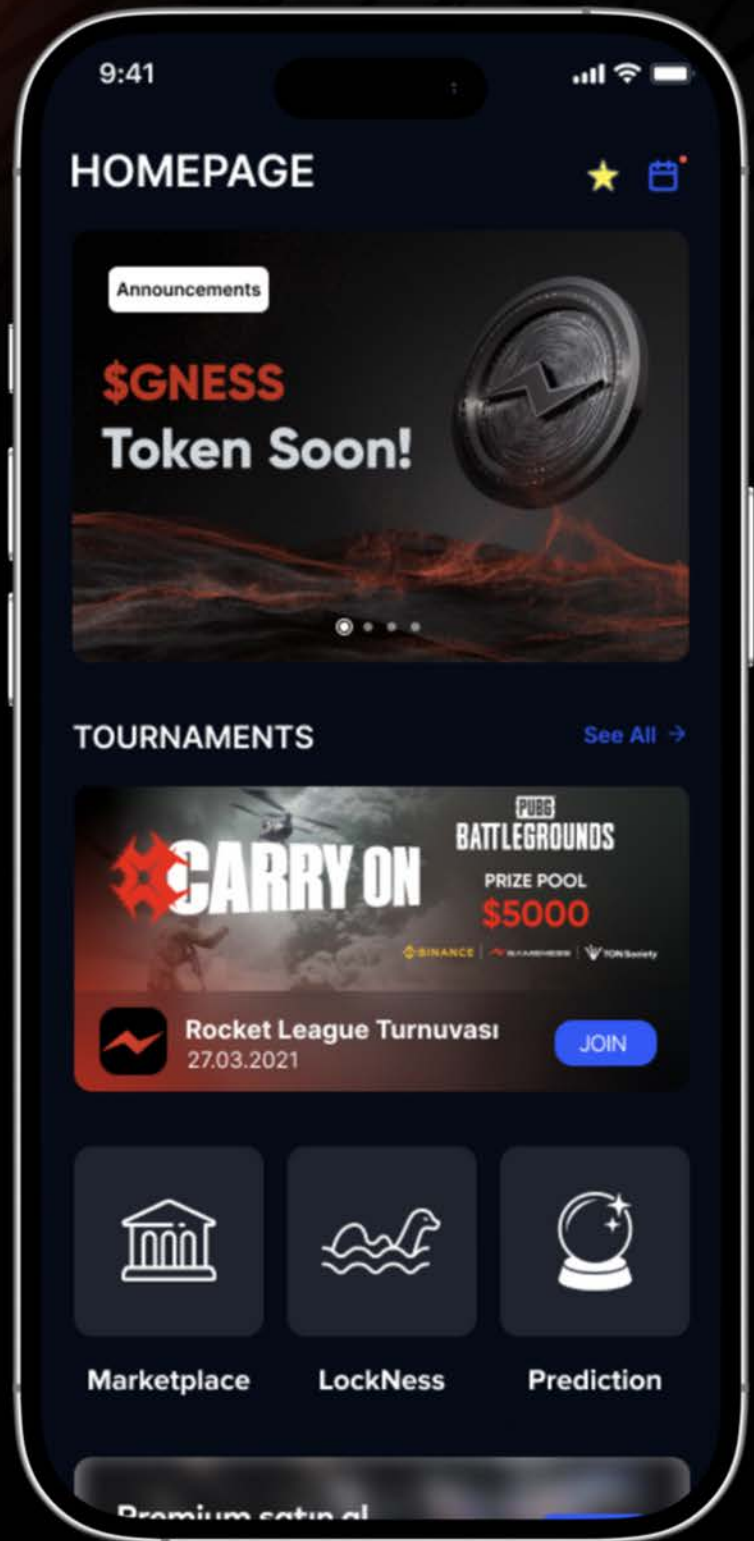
9:41

HOMEPAGE

Announcements

$GNESS
Token Soon!

TOURNAMENTS

See All →

CARRY ON

PUBG
BATTLEGROUNDS

PRIZE POOL
$5000

BINANCE | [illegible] | TON Society

Rocket League Turnuvası
27.03.2021

JOIN

Marketplace

LockNess

Prediction

Premium satın al